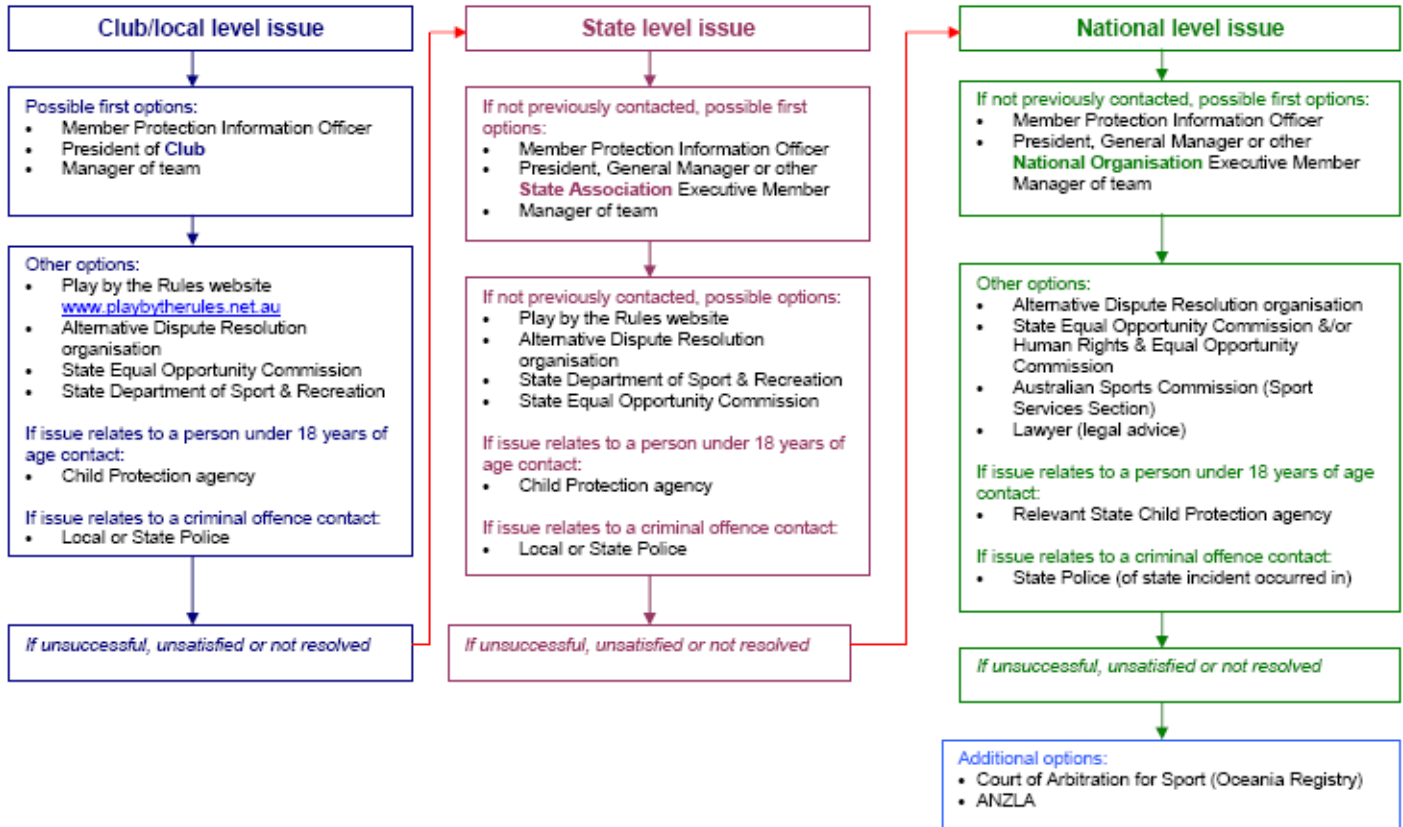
Club/local level issue

Possible first options:
- Member Protection Information Officer
- President of Club
- Manager of team

Other options:
- Play by the Rules website www.playbytherules.net.au
- Alternative Dispute Resolution organisation
- State Equal Opportunity Commission
- State Department of Sport & Recreation

If issue relates to a person under 18 years of age contact:
- Child Protection agency

If issue relates to a criminal offence contact:
- Local or State Police

If unsuccessful, unsatisfied or not resolved

State level issue

If not previously contacted, possible first options:
- Member Protection Information Officer
- President, General Manager or other State Association Executive Member
- Manager of team

If not previously contacted, possible options:
- Play by the Rules website
- Alternative Dispute Resolution organisation
- State Department of Sport & Recreation
- State Equal Opportunity Commission

If issue relates to a person under 18 years of age contact:
- Child Protection agency

If issue relates to a criminal offence contact:
- Local or State Police

If unsuccessful, unsatisfied or not resolved

National level issue

If not previously contacted, possible first options:
- Member Protection Information Officer
- President, General Manager or other National Organisation Executive Member Manager of team

Other options:
- Alternative Dispute Resolution organisation
- State Equal Opportunity Commission &/or Human Rights & Equal Opportunity Commission
- Australian Sports Commission (Sport Services Section)
- Lawyer (legal advice)

If issue relates to a person under 18 years of age contact:
- Relevant State Child Protection agency

If issue relates to a criminal offence contact:
- State Police (of state incident occurred in)

If unsuccessful, unsatisfied or not resolved

Additional options:
- Court of Arbitration for Sport (Oceania Registry)
- ANZLA